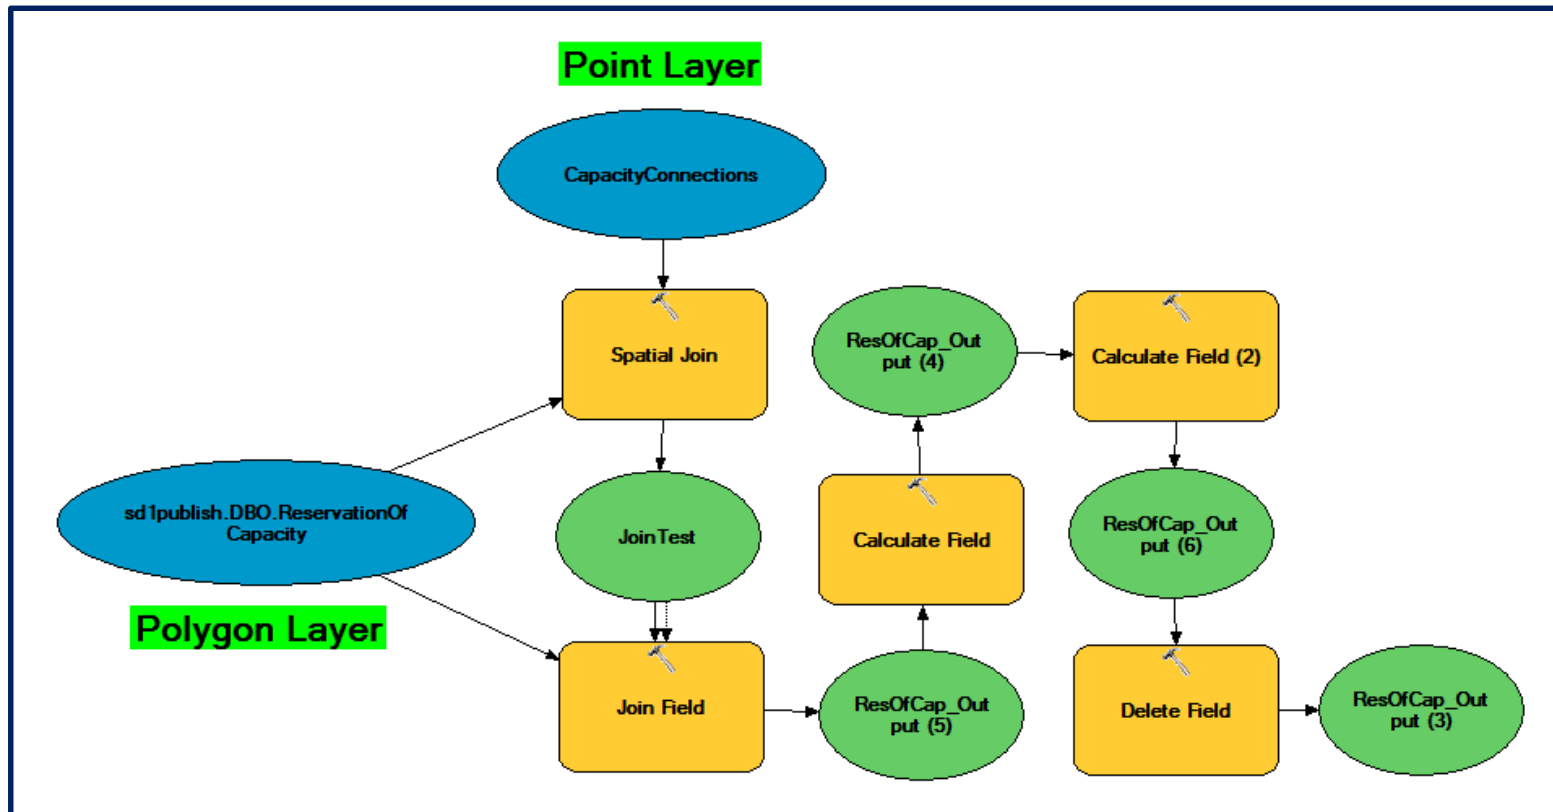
Point Layer

CapacityConnections

Spatial Join

sd1publish.DBO.ReservationOf Capacity

Polygon Layer

JoinTest

Join Field

ResOfCap_Output (5)

Calculate Field

ResOfCap_Output (4)

Calculate Field (2)

ResOfCap_Output (6)

Delete Field

ResOfCap_Output (3)